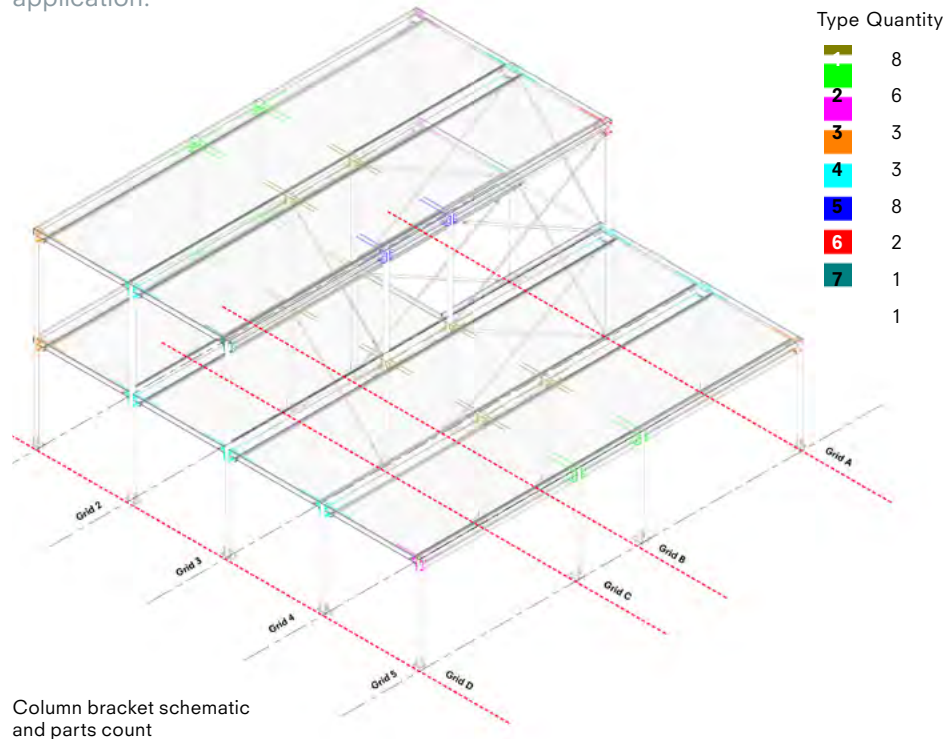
application.

Type Quantity

| Type | Quantity |
|---|---|
| 1 | 8 |
| 2 | 6 |
| 3 | 3 |
| 4 | 3 |
| 5 | 8 |
| 6 | 2 |
| 7 | 1 |
| | 1 |

Grid A
Grid B
Grid C
Grid D
Grid 2
Grid 3
Grid 4
Grid 5

Column bracket schematic and parts count